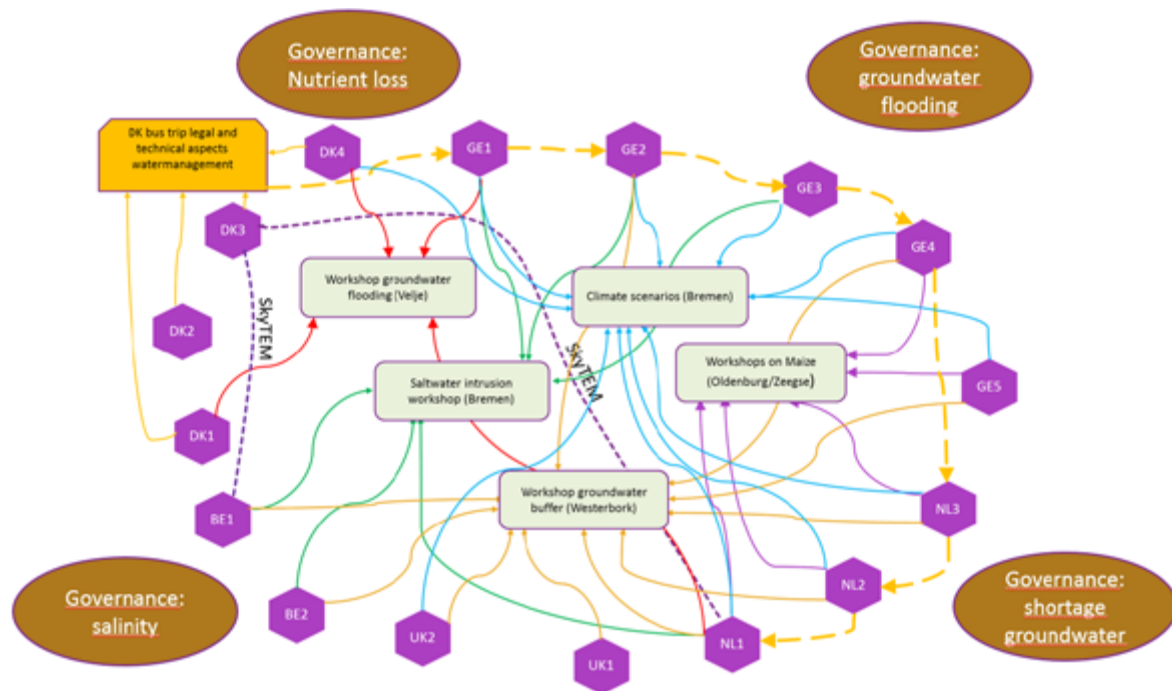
Governance: Nutrient loss

Governance: groundwater flooding

DK bus trip legal and technical aspects watermanagement

DK4

GE1

GE2

GE3

GE4

DK3

SkyTEM

Workshop groundwater flooding (Velje)

Climate scenarios (Bremen)

DK2

SkyTEM

Workshops on Maize (Oldenburg/Zeegse)

GE5

Saltwater intrusion workshop (Bremen)

DK1

Workshop groundwater buffer (Westerbork)

BE1

NL3

Governance: salinity

BE2

UK2

NL2

Governance: shortage groundwater

NL1

UK1